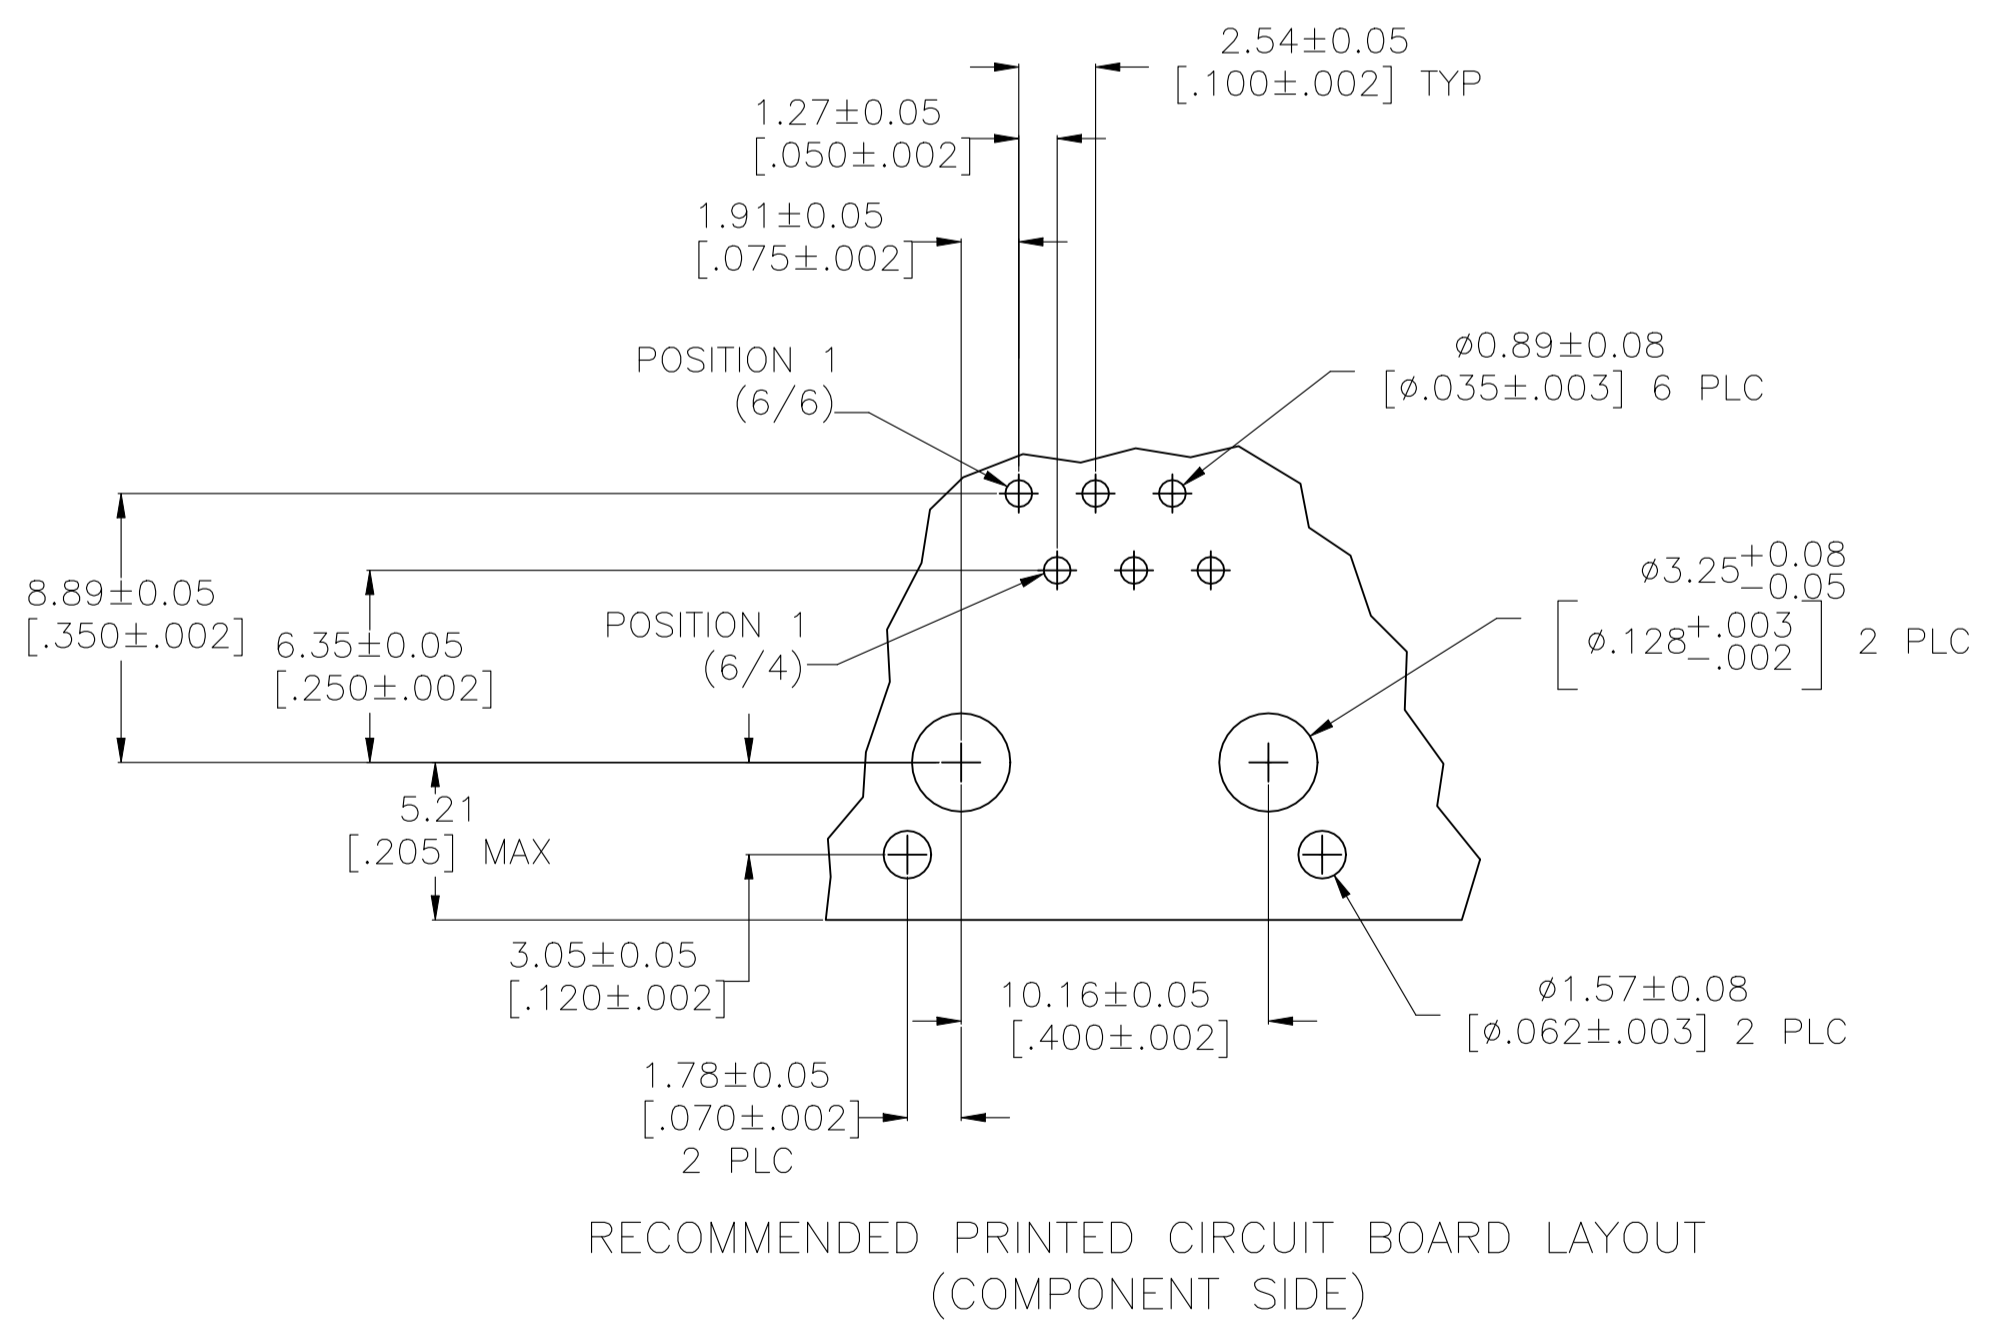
2.54±0.05
[.100±.002] TYP

1.27±0.05
[.050±.002]

1.91±0.05
[.075±.002]

POSITION 1
(6/6)

$\phi$0.89±0.08
[$\phi$.035±.003] 6 PLC

8.89±0.05
[.350±.002]

6.35±0.05
[.250±.002]

POSITION 1
(6/4)

$\phi 3.25^{+0.08}_{-0.05}$
[$\phi .128^{+.003}_{-.002}$] 2 PLC

5.21
[.205] MAX

3.05±0.05
[.120±.002]

10.16±0.05
[.400±.002]

$\phi$1.57±0.08
[$\phi$.062±.003] 2 PLC

1.78±0.05
[.070±.002]
2 PLC

RECOMMENDED PRINTED CIRCUIT BOARD LAYOUT
(COMPONENT SIDE)